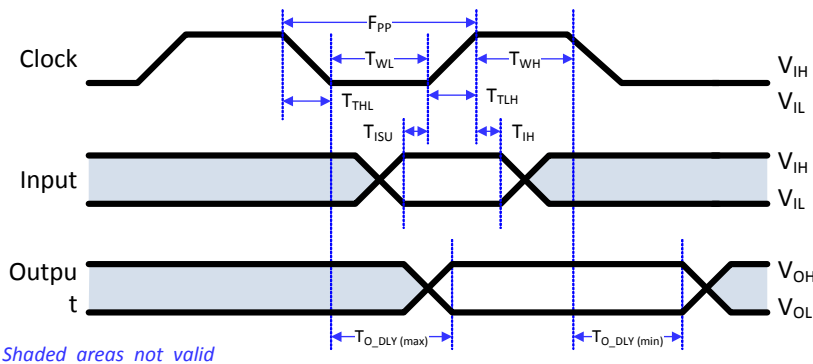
$F_{PP}$

Clock

$T_{WL}$

$T_{WH}$

$V_{IH}$

$V_{IL}$

$T_{THL}$

$T_{TLH}$

$T_{ISU}$

$T_{IH}$

Input

$V_{IH}$

$V_{IL}$

Outpu t

$V_{OH}$

$V_{OL}$

$T_{O\_DLY\ (max)}$

$T_{O\_DLY\ (min)}$

Shaded areas not valid